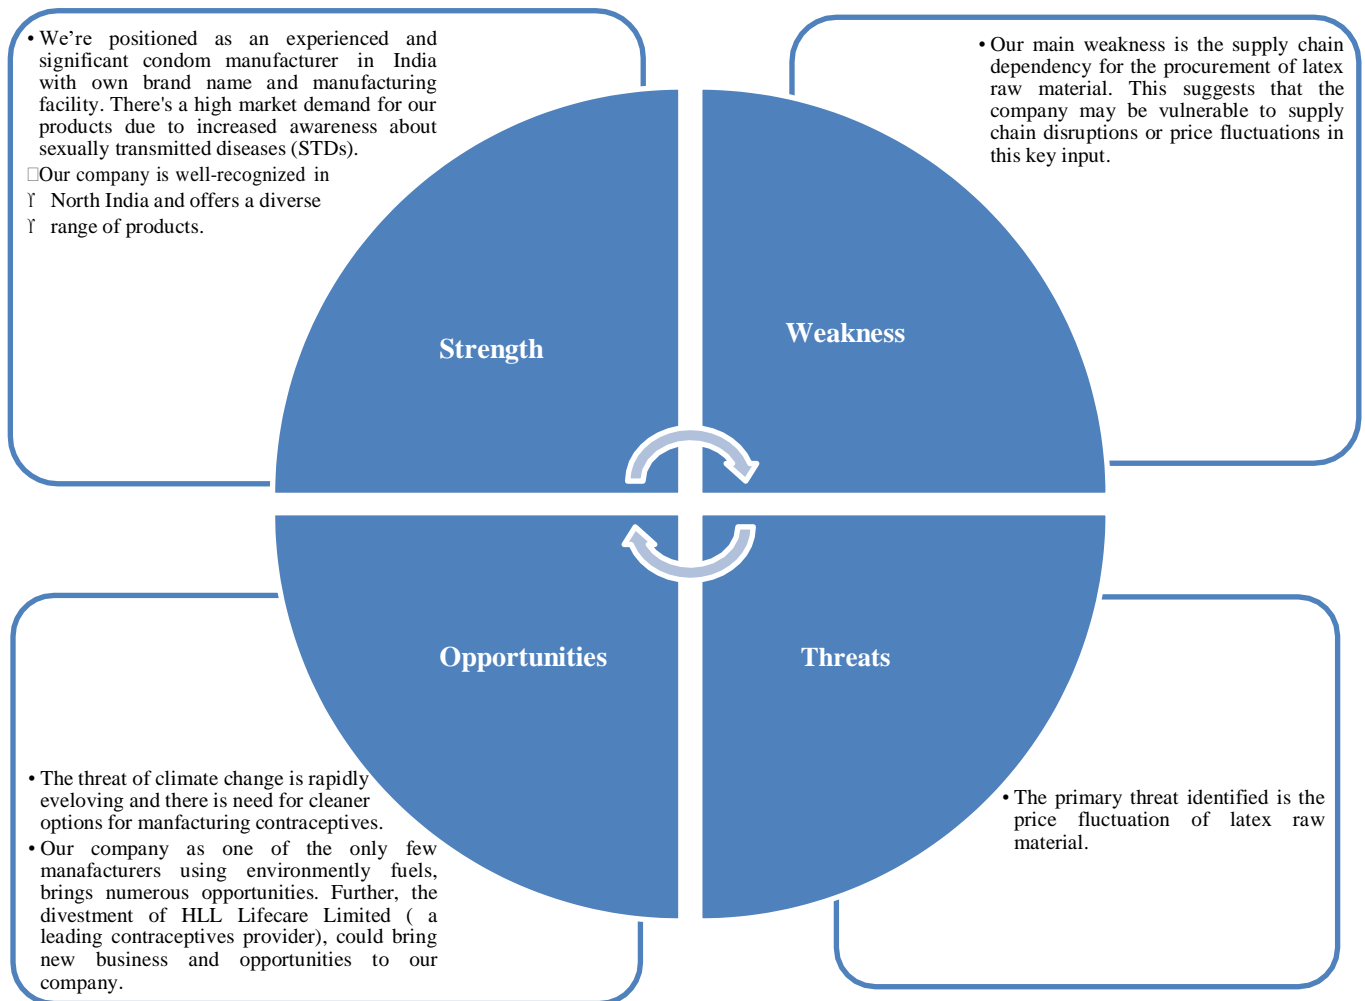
• We're positioned as an experienced and significant condom manufacturer in India with own brand name and manufacturing facility. There's a high market demand for our products due to increased awareness about sexually transmitted diseases (STDs).
Our company is well-recognized in
ϒ North India and offers a diverse
ϒ range of products.

• Our main weakness is the supply chain dependency for the procurement of latex raw material. This suggests that the company may be vulnerable to supply chain disruptions or price fluctuations in this key input.

Strength

Weakness

Opportunities

Threats

• The threat of climate change is rapidly eveloving and there is need for cleaner options for manfacturing contraceptives.
• Our company as one of the only few manafacturers using environmently fuels, brings numerous opportunities. Further, the divestment of HLL Lifecare Limited ( a leading contraceptives provider), could bring new business and opportunities to our company.

• The primary threat identified is the price fluctuation of latex raw material.